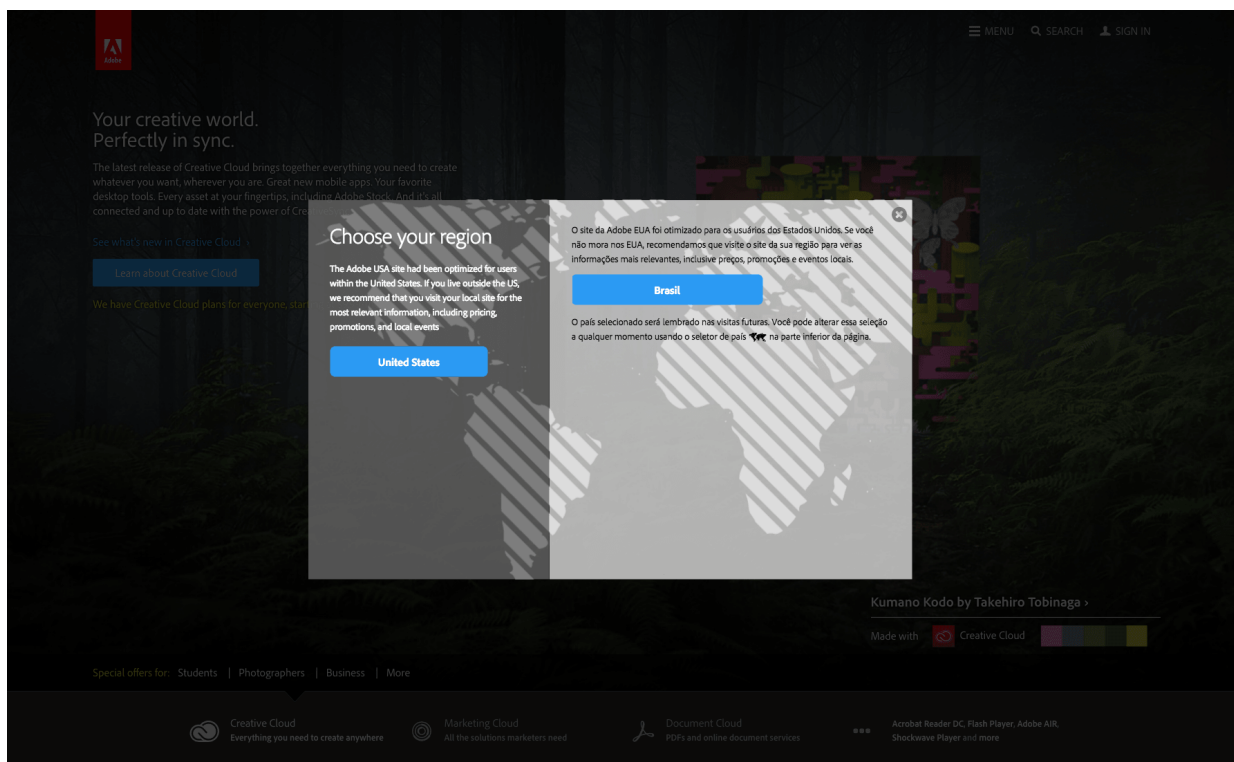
Adobe

MENU SEARCH SIGN IN

Your creative world.
Perfectly in sync.

The latest release of Creative Cloud brings together everything you need to create whatever you want, wherever you are. Great new mobile apps. Your favorite desktop tools. Every asset at your fingertips, including Adobe Stock. And it's all connected and up to date with the power of Cre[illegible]

See what's new in Creative Cloud ›

Learn about Creative Cloud

We have Creative Cloud plans for everyone, star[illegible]

Choose your region

The Adobe USA site had been optimized for users within the United States. If you live outside the US, we recommend that you visit your local site for the most relevant information, including pricing, promotions, and local events

United States

O site da Adobe EUA foi otimizado para os usuários dos Estados Unidos. Se você não mora nos EUA, recomendamos que visite o site da sua região para ver as informações mais relevantes, inclusive preços, promoções e eventos locais.

Brasil

O país selecionado será lembrado nas visitas futuras. Você pode alterar essa seleção a qualquer momento usando o seletor de país na parte inferior da página.

Kumano Kodo by Takehiro Tobinaga ›

Made with Creative Cloud

Special offers for: Students | Photographers | Business | More

Creative Cloud
Everything you need to create anywhere

Marketing Cloud
All the solutions marketers need

Document Cloud
PDFs and online document services

Acrobat Reader DC, Flash Player, Adobe AIR, Shockwave Player and more